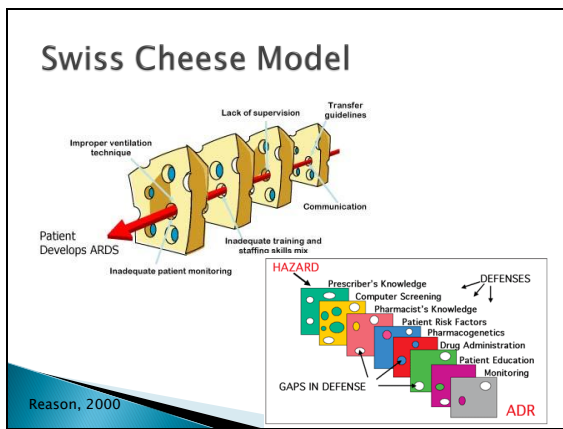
Swiss Cheese Model

Lack of supervision

Transfer guidelines

Improper ventilation technique

Communication

Patient Develops ARDS

Inadequate training and staffing skills mix

Inadequate patient monitoring

HAZARD

Prescriber's Knowledge

DEFENSES

Computer Screening

Pharmacist's Knowledge

Patient Risk Factors

Pharmacogenetics

Drug Administration

Patient Education

Monitoring

GAPS IN DEFENSE

ADR

Reason, 2000